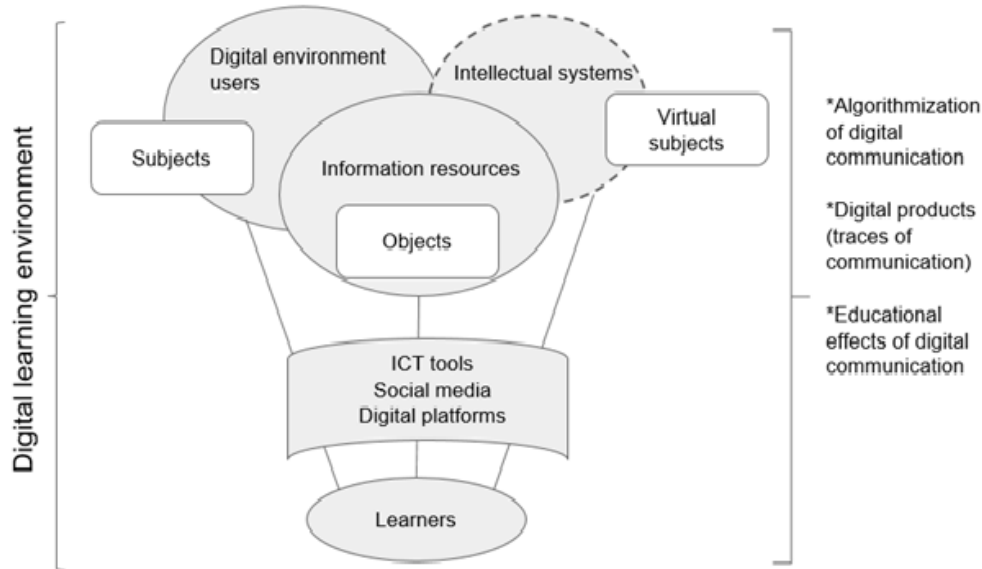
Digital learning environment

Digital environment users

Intellectual systems

Subjects

Information resources

Virtual subjects

Objects

ICT tools
Social media
Digital platforms

Learners

*Algorithmization of digital communication

*Digital products (traces of communication)

*Educational effects of digital communication